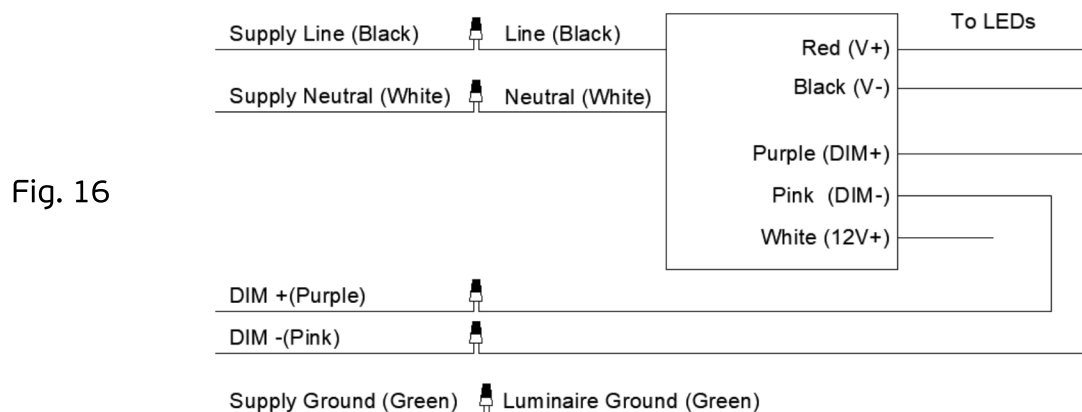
Fig. 16

Supply Line (Black)
Line (Black)
Supply Neutral (White)
Neutral (White)

To LEDs
Red (V+)
Black (V-)
Purple (DIM+)
Pink (DIM-)
White (12V+)

DIM +(Purple)
DIM -(Pink)

Supply Ground (Green)
Luminaire Ground (Green)